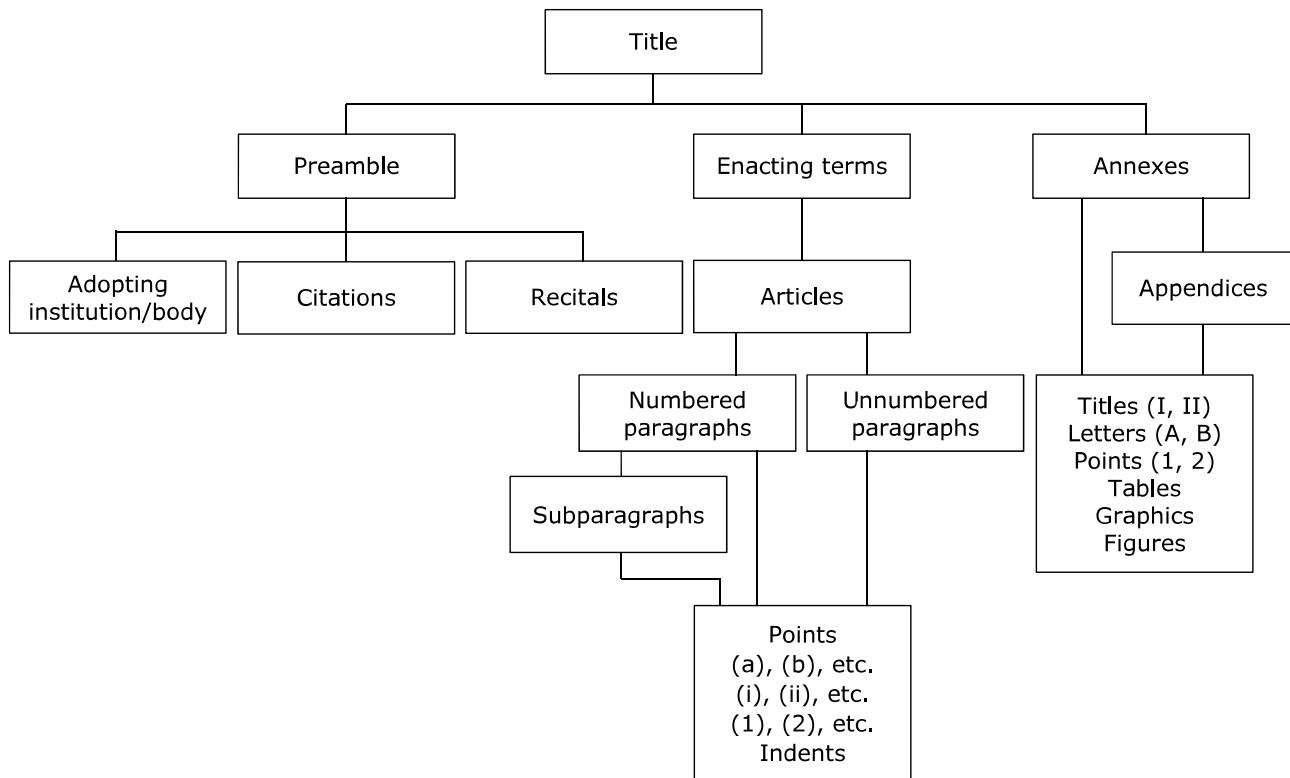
Title

Preamble

Enacting terms

Annexes

Adopting institution/body

Citations

Recitals

Articles

Appendices

Numbered paragraphs

Unnumbered paragraphs

Titles (I, II)
Letters (A, B)
Points (1, 2)
Tables
Graphics
Figures

Subparagraphs

Points
(a), (b), etc.
(i), (ii), etc.
(1), (2), etc.
Indents